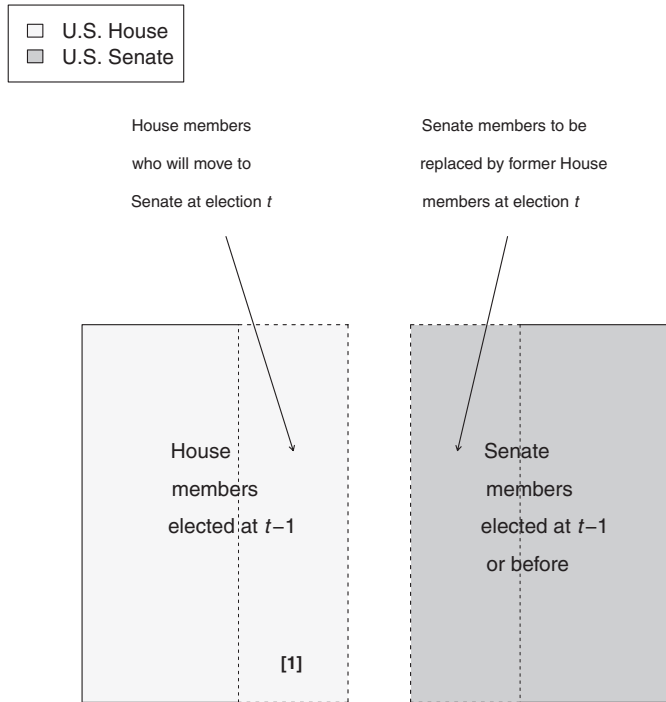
U.S. House
U.S. Senate

House members who will move to Senate at election $t$

Senate members to be replaced by former House members at election $t$

House members elected at $t-1$

[1]

Senate members elected at $t-1$ or before